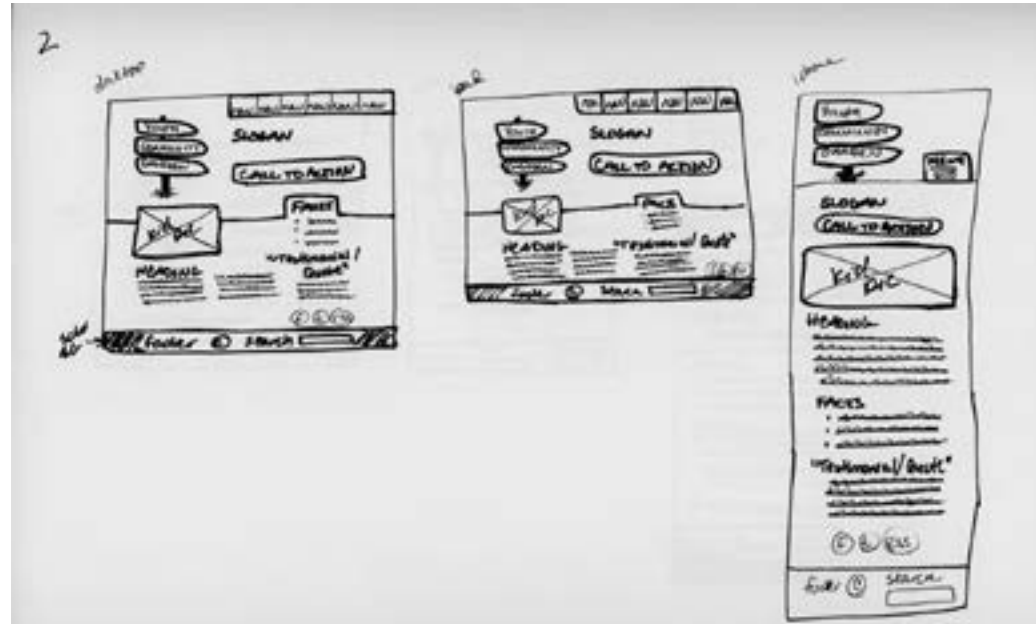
2

desktop

SLOGAN

CALL TO ACTION

FACTS

KID PIC

HEADING

"TESTIMONIAL/ QUOTE"

footer

FOOTER © SEARCH

ipad

SLOGAN

CALL TO ACTION

FACTS

KID PIC

HEADING

"TESTIMONIAL/ QUOTE"

FOOTER © SEARCH

iphone

MENU

SLOGAN

CALL TO ACTION

KID PIC

HEADING

FACTS

"TESTIMONIAL/ QUOTE"

RSS

FOOTER © SEARCH